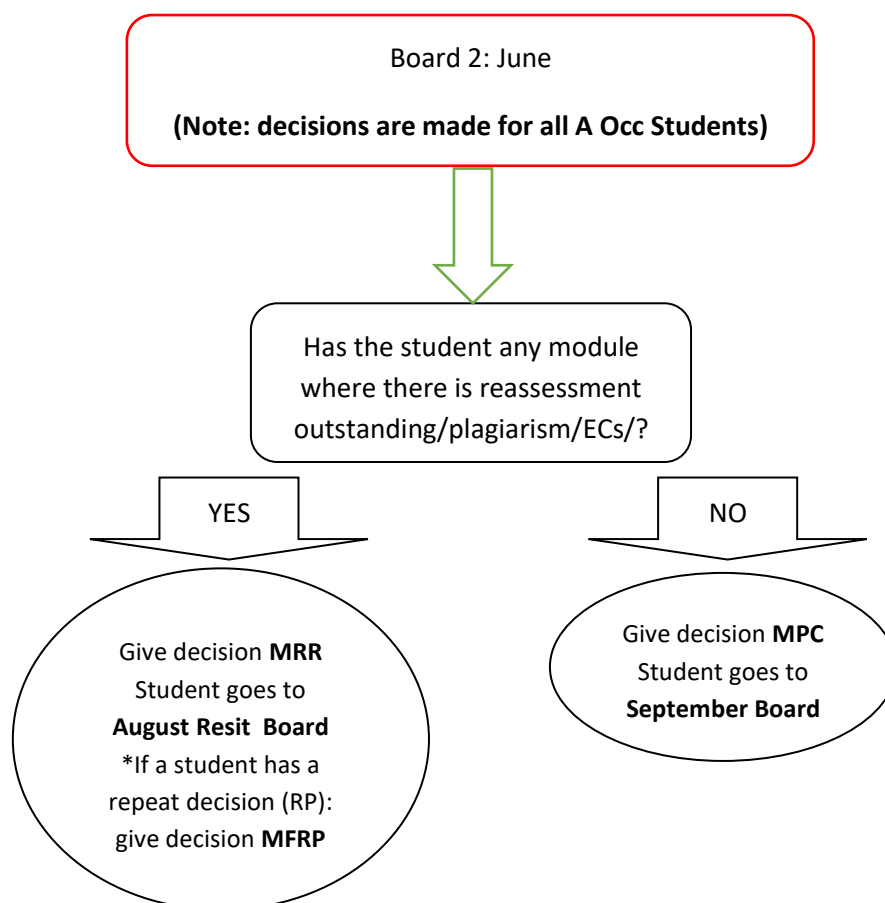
Board 2: June

(Note: decisions are made for all A Occ Students)

Has the student any module where there is reassessment outstanding/plagiarism/ECs/?

YES

NO

Give decision MRR
Student goes to
August Resit Board
*If a student has a repeat decision (RP): give decision MFRP

Give decision MPC
Student goes to
September Board